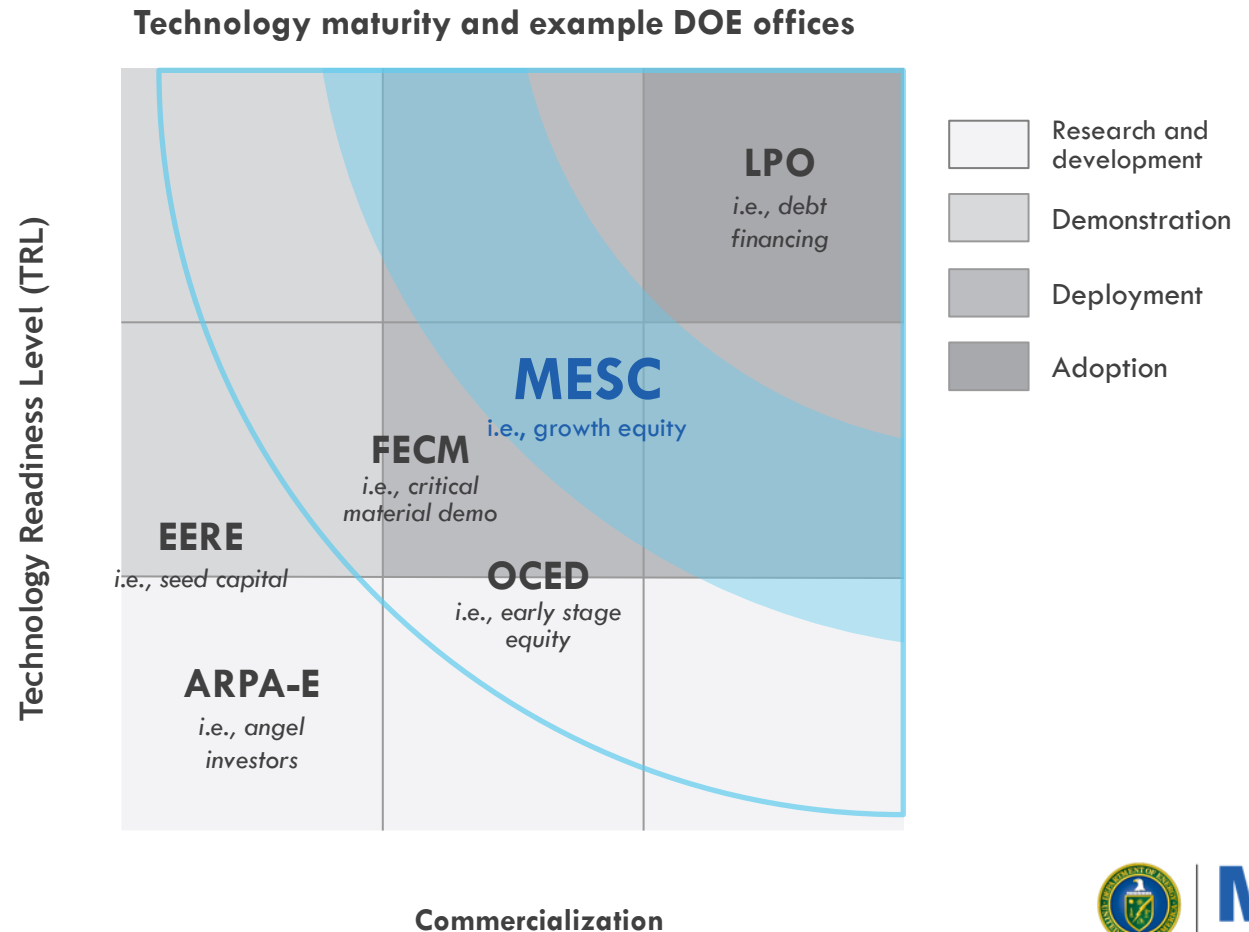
Technology maturity and example DOE offices

Technology Readiness Level (TRL)

LPO
i.e., debt financing

MESC
i.e., growth equity

FECM
i.e., critical material demo

EERE
i.e., seed capital

OCED
i.e., early stage equity

ARPA-E
i.e., angel investors

Research and development

Demonstration

Deployment

Adoption

Commercialization

M